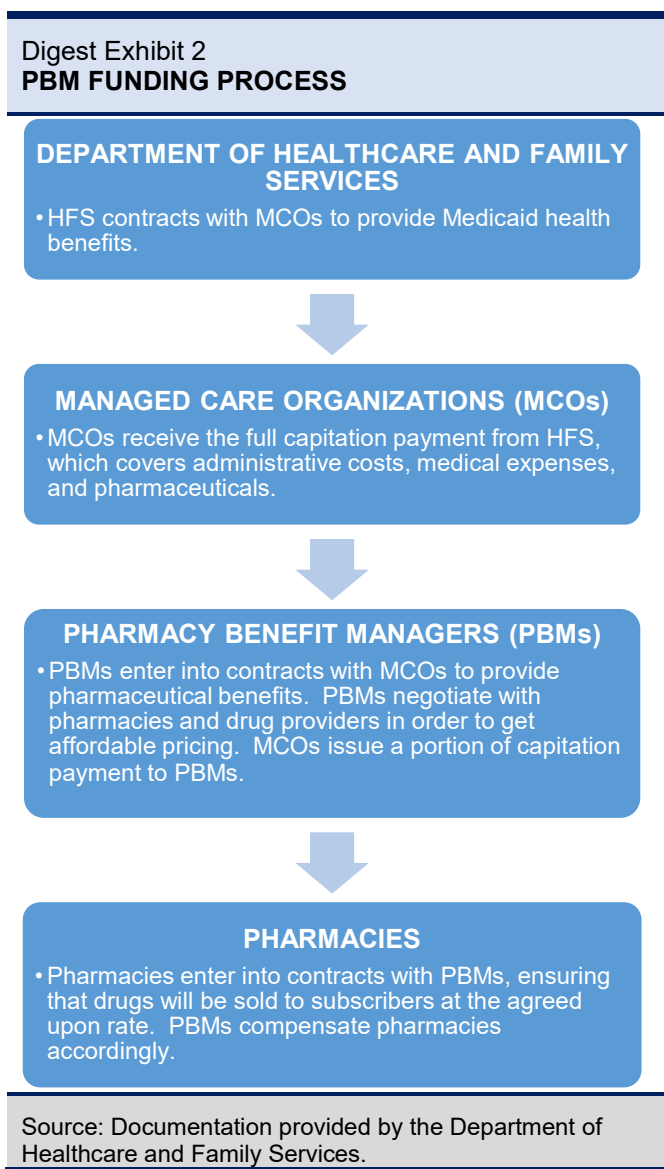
Digest Exhibit 2
**PBM FUNDING PROCESS**

DEPARTMENT OF HEALTHCARE AND FAMILY SERVICES

• HFS contracts with MCOs to provide Medicaid health benefits.

MANAGED CARE ORGANIZATIONS (MCOs)

• MCOs receive the full capitation payment from HFS, which covers administrative costs, medical expenses, and pharmaceuticals.

PHARMACY BENEFIT MANAGERS (PBMs)

• PBMs enter into contracts with MCOs to provide pharmaceutical benefits. PBMs negotiate with pharmacies and drug providers in order to get affordable pricing. MCOs issue a portion of capitation payment to PBMs.

PHARMACIES

• Pharmacies enter into contracts with PBMs, ensuring that drugs will be sold to subscribers at the agreed upon rate. PBMs compensate pharmacies accordingly.

Source: Documentation provided by the Department of Healthcare and Family Services.